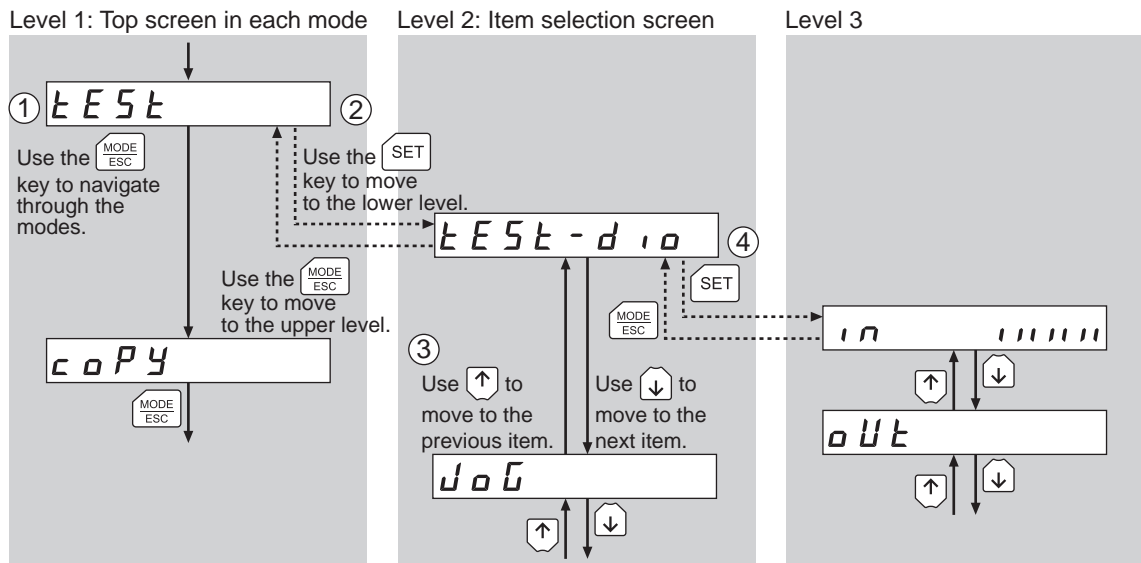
Level 1: Top screen in each mode

Level 2: Item selection screen

Level 3

① tESt ②

Use the MODE/ESC key to navigate through the modes.

Use the SET key to move to the lower level.

tESt-dio ④

Use the MODE/ESC key to move to the upper level.

SET

MODE/ESC

in ||||||

copY

MODE/ESC

③

Use ↑ to move to the previous item.

Use ↓ to move to the next item.

↑ ↓

oUt

↑ ↓

JoG

↑ ↓